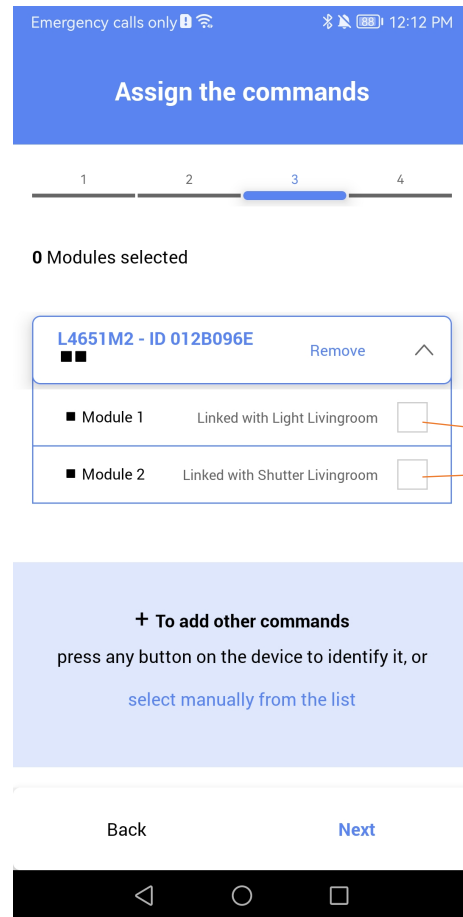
Emergency calls only 88 12:12 PM

Assign the commands

1 2 3 4

**0** Modules selected

L4651M2 - ID 012B096E Remove

Module 1 Linked with Light Livingroom

Module 2 Linked with Shutter Livingroom

+ To add other commands

press any button on the device to identify it, or

select manually from the list

Back Next